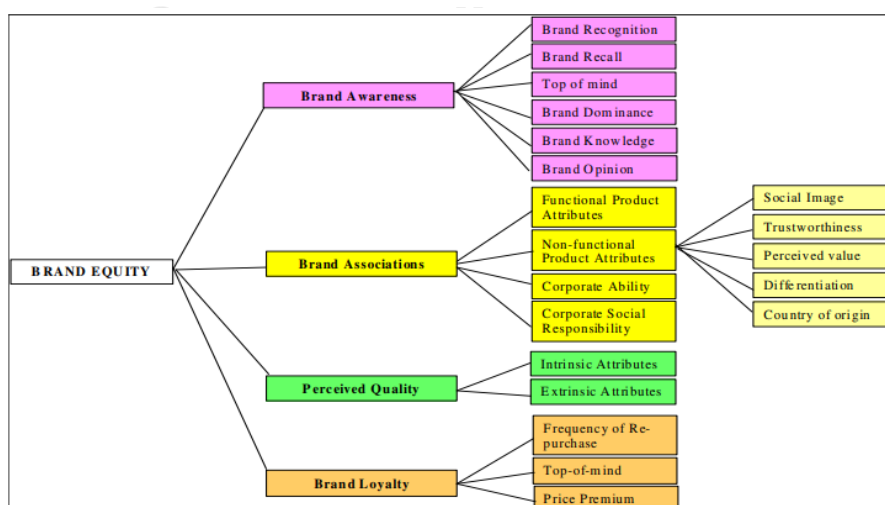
BRAND EQUITY

Brand Awareness

Brand Recognition

Brand Recall

Top of mind

Brand Dominance

Brand Knowledge

Brand Opinion

Brand Associations

Functional Product Attributes

Non-functional Product Attributes

Social Image

Trustworthiness

Perceived value

Differentiation

Country of origin

Corporate Ability

Corporate Social Responsibility

Perceived Quality

Intrinsic Attributes

Extrinsic Attributes

Brand Loyalty

Frequency of Re-purchase

Top-of-mind

Price Premium